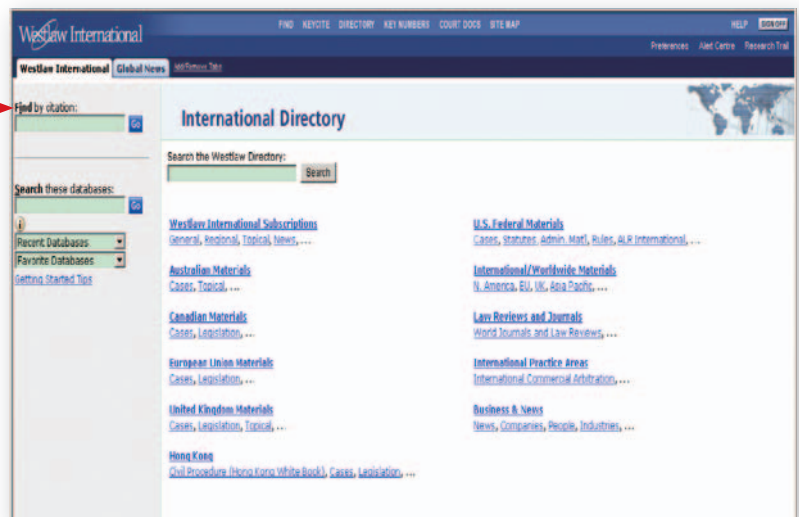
Westlaw International

FIND KEYCITE DIRECTORY KEY NUMBERS COURT DOCS SITE MAP

HELP SIGN OFF

Preferences Alert Centre Research Trail

Westlaw International Global News Add/Remove Tabs

Find by citation:

Go

Search these databases:

Go

Recent Databases

Favorite Databases

Getting Started Tips

International Directory

Search the Westlaw Directory:

Search

Westlaw International Subscriptions
General, Regional, Topical, News, ...

Australian Materials
Cases, Topical, ...

Canadian Materials
Cases, Legislation, ...

European Union Materials
Cases, Legislation, ...

United Kingdom Materials
Cases, Legislation, Topical, ...

Hong Kong
Civil Procedure (Hong Kong White Book), Cases, Legislation, ...

U.S. Federal Materials
Cases, Statutes, Admin. Mat'l, Rules, ALR International, ...

International/Worldwide Materials
N. America, EU, UK, Asia Pacific, ...

Law Reviews and Journals
World Journals and Law Reviews, ...

International Practice Areas
International Commercial Arbitration, ...

Business & News
News, Companies, People, Industries, ...